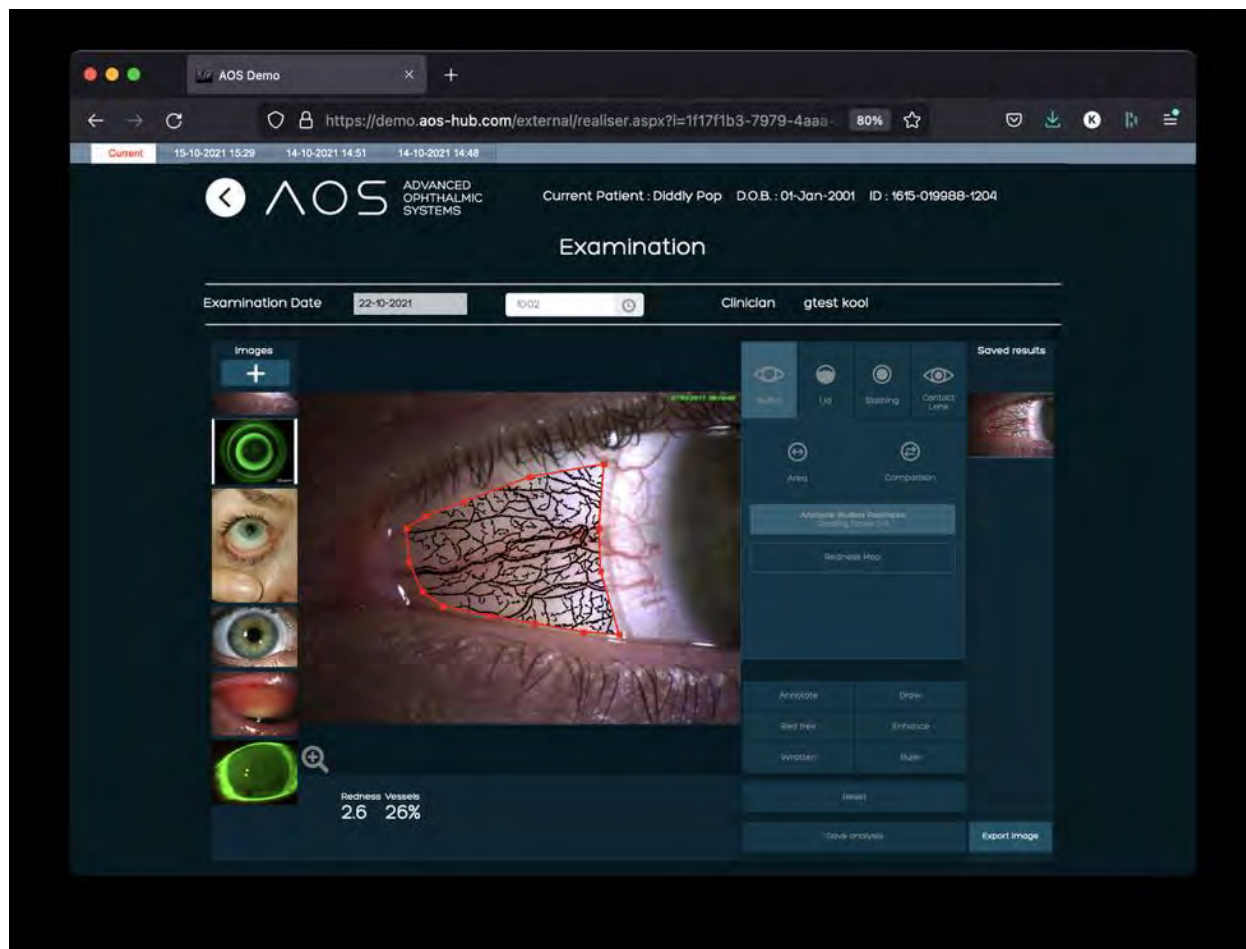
AOS Demo

https://demo.aos-hub.com/external/realiser.aspx?i=1f17f1b3-7979-4aaa-

80%

Current 15-10-2021 15:29 14-10-2021 14:51 14-10-2021 14:48

AOS ADVANCED OPHTHALMIC SYSTEMS

Current Patient : Diddly Pop D.O.B. : 01-Jan-2001 ID : 1615-019988-1204

Examination

Examination Date 22-10-2021 10:02 Clinician gtest kool

Images

+

Bulbar Lid Staining Contact Lens

Area Comparison

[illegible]

Redness Map

Annotate Draw

Red free Enhance

Wratten Ruler

Reset

Save analysis

Saved results

Export image

Redness Vessels
2.6 26%